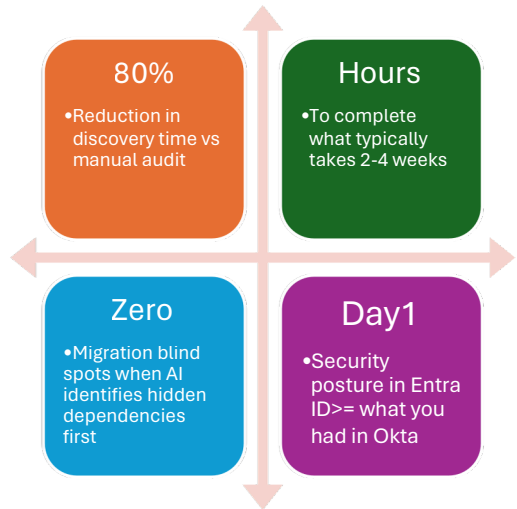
80%

•Reduction in discovery time vs manual audit

Hours

•To complete what typically takes 2-4 weeks

Zero

•Migration blind spots when AI identifies hidden dependencies first

Day1

•Security posture in Entra ID>= what you had in Okta